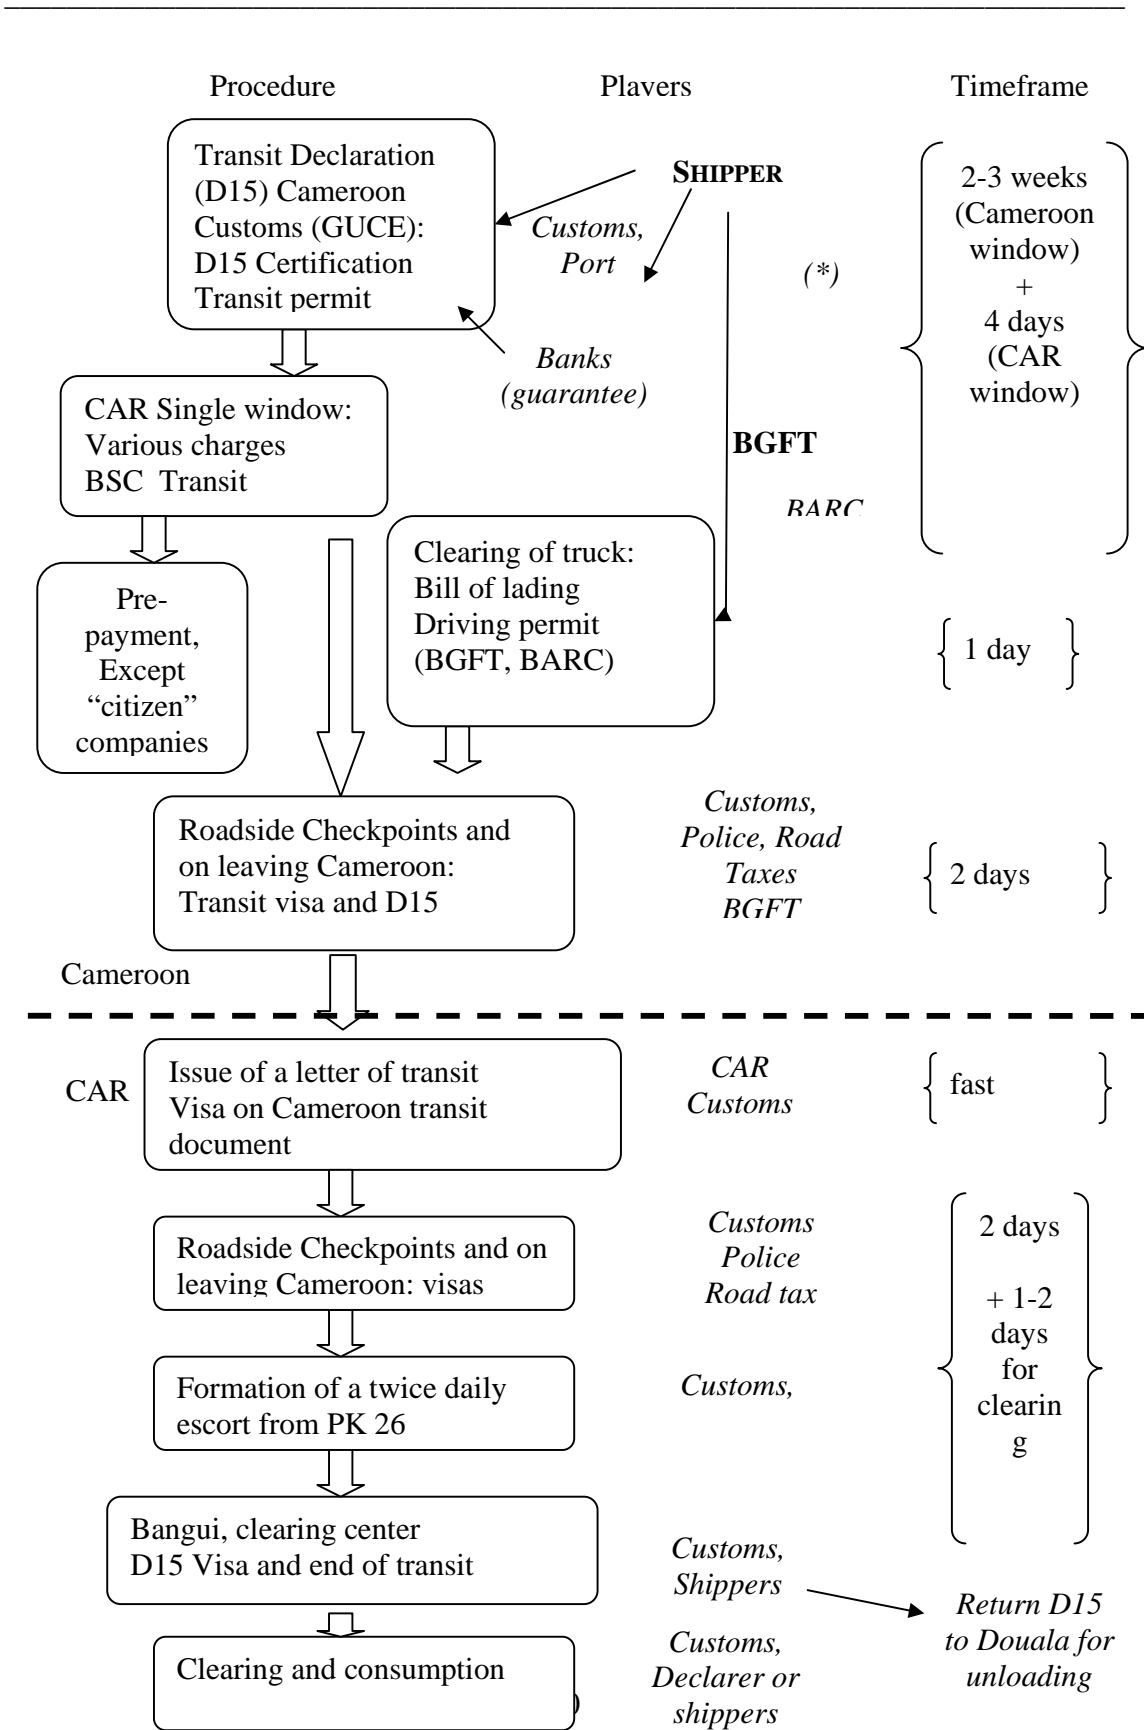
Procedure

Plavers

Timeframe

Transit Declaration (D15) Cameroon Customs (GUCE): D15 Certification Transit permit

SHIPPER

Customs, Port

(*)

2-3 weeks (Cameroon window) + 4 days (CAR window)

Banks (guarantee)

CAR Single window: Various charges BSC Transit

BGFT

BARC

Clearing of truck: Bill of lading Driving permit (BGFT, BARC)

Pre-payment, Except "citizen" companies

1 day

Roadside Checkpoints and on leaving Cameroon: Transit visa and D15

Customs, Police, Road Taxes BGFT

2 days

Cameroon

CAR

Issue of a letter of transit Visa on Cameroon transit document

CAR Customs

fast

Roadside Checkpoints and on leaving Cameroon: visas

Customs Police Road tax

2 days

+ 1-2 days for clearin g

Formation of a twice daily escort from PK 26

Customs,

Bangui, clearing center D15 Visa and end of transit

Customs, Shippers

Return D15 to Douala for unloading

Clearing and consumption

Customs, Declarer or shippers